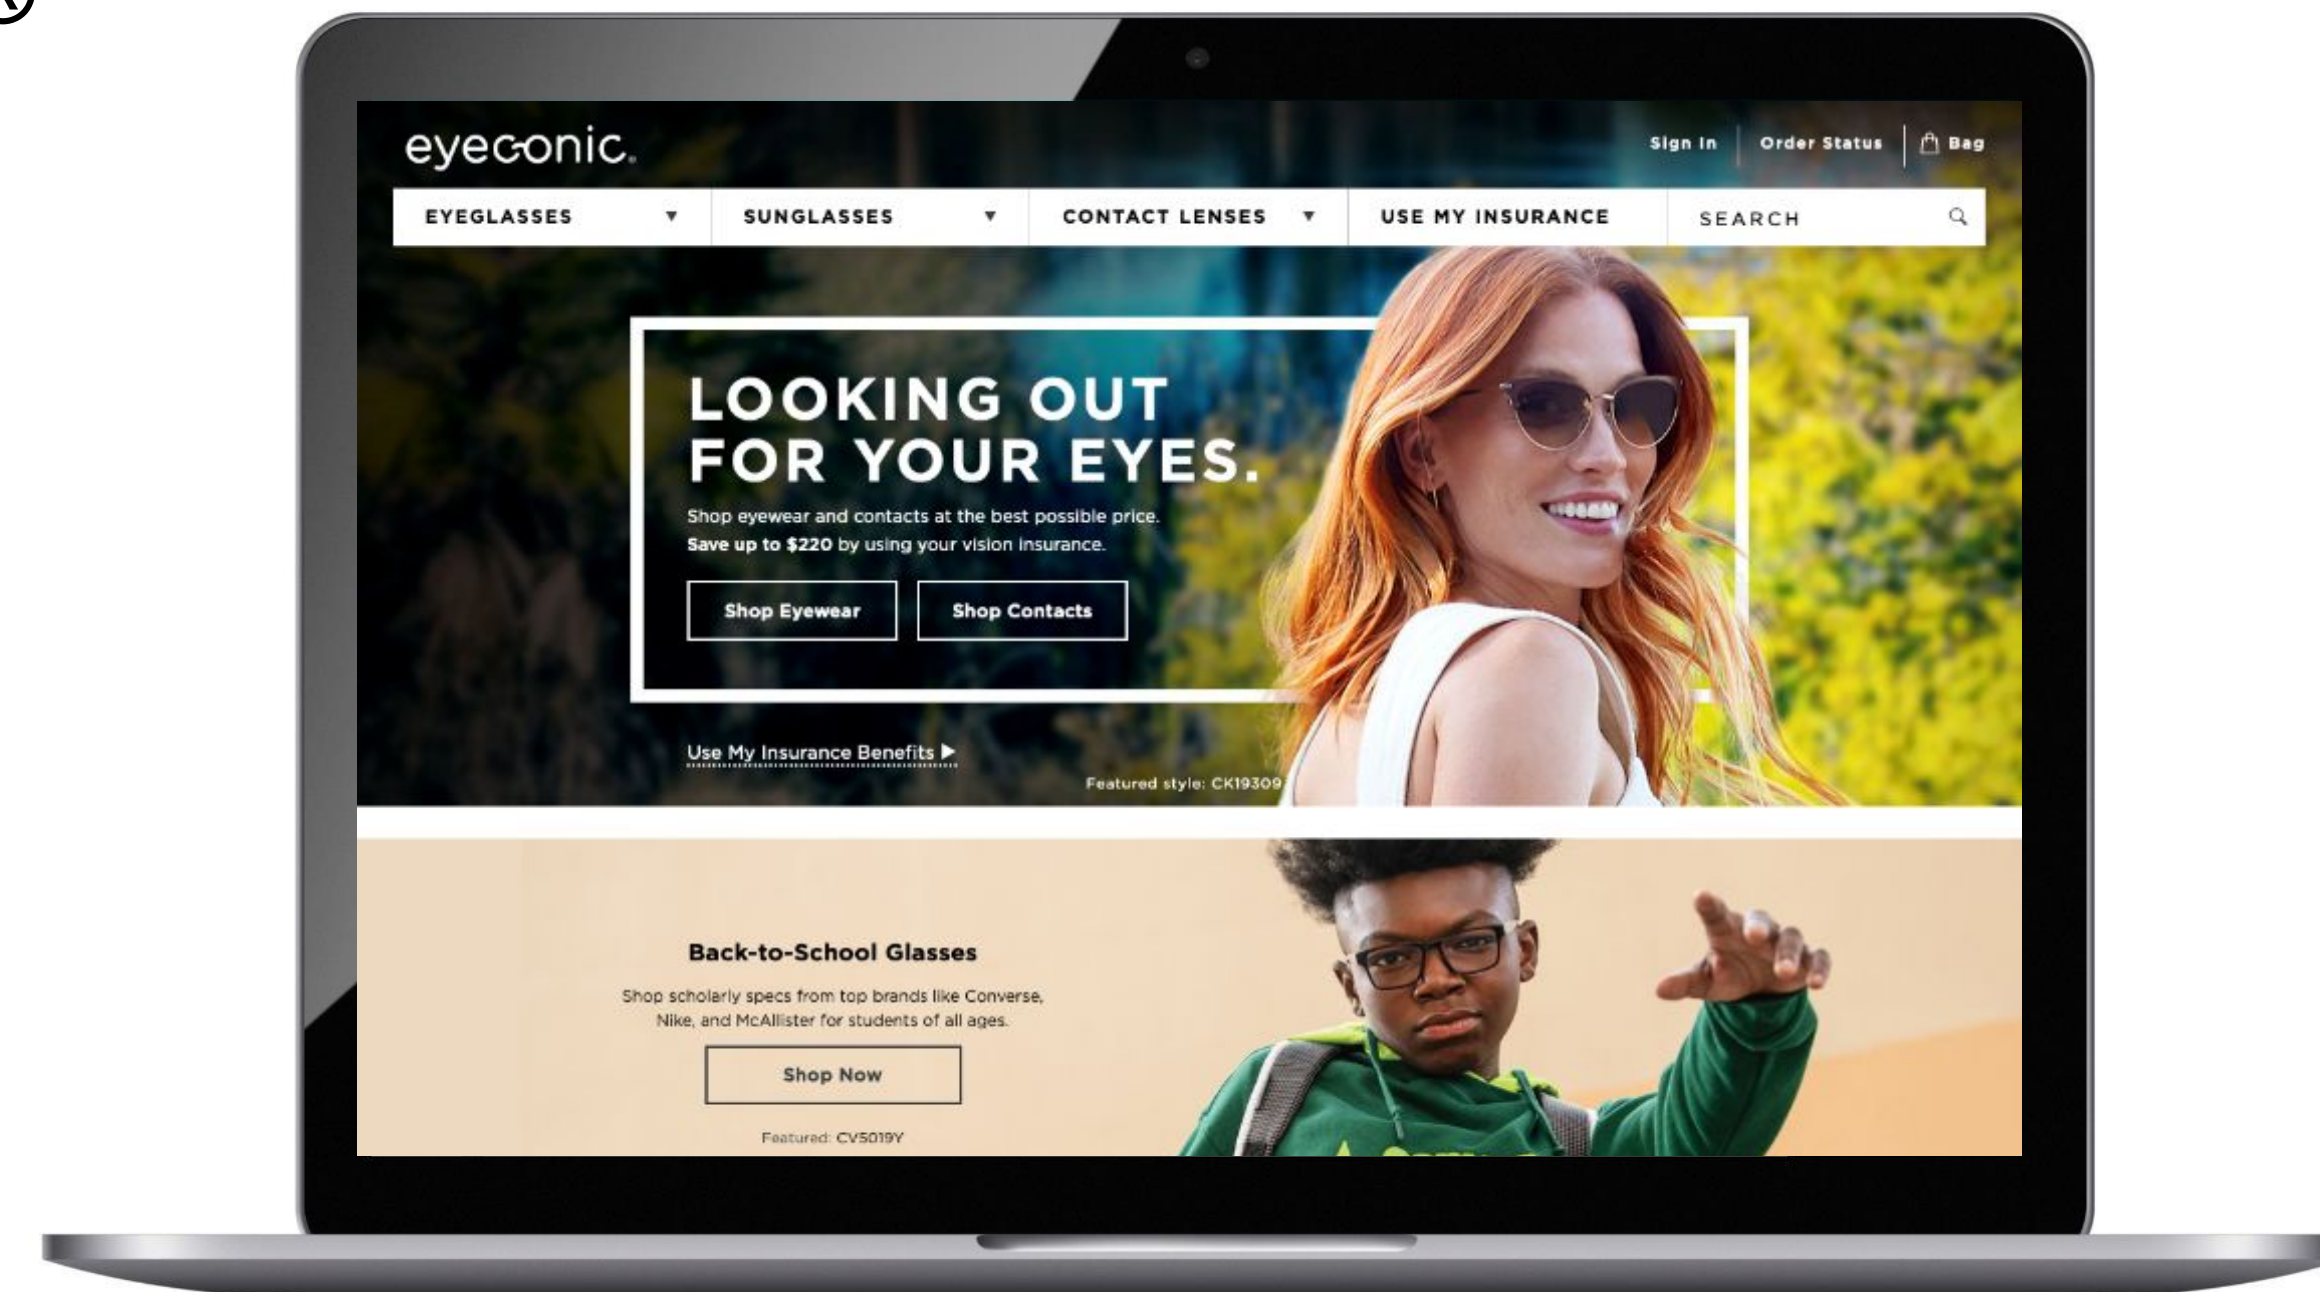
eyeconic.

Sign In | Order Status | Bag

EYEGLASSES ▼ SUNGLASSES ▼ CONTACT LENSES ▼ USE MY INSURANCE SEARCH

LOOKING OUT FOR YOUR EYES.

Shop eyewear and contacts at the best possible price.
Save up to $220 by using your vision insurance.

Shop Eyewear

Shop Contacts

Use My Insurance Benefits ▶

Featured style: CK19309

Back-to-School Glasses

Shop scholarly specs from top brands like Converse, Nike, and McAllister for students of all ages.

Shop Now

Featured: CV5019Y